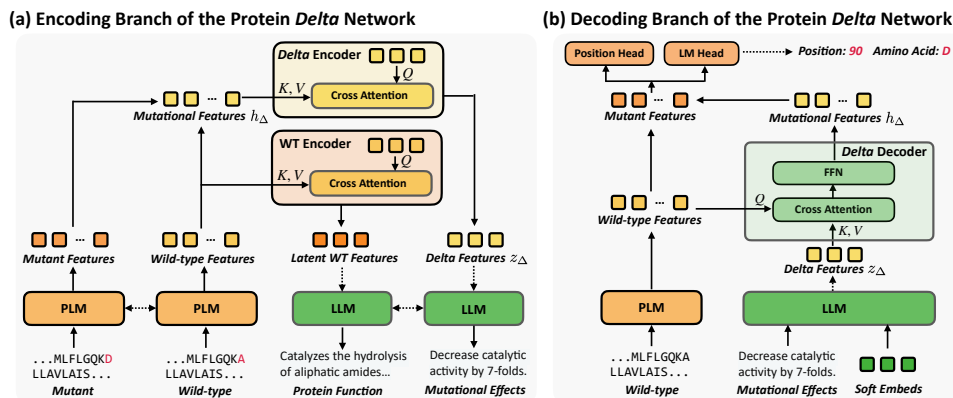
(a) Encoding Branch of the Protein *Delta* Network

*Delta* Encoder

$Q$

$K, V$

Cross Attention

...

*Mutational Features* $h_\Delta$

WT Encoder

$Q$

$K, V$

Cross Attention

...

...

*Mutant Features*

*Wild-type Features*

*Latent WT Features*

*Delta Features* $z_\Delta$

PLM

PLM

LLM

LLM

...MLFLGQKD
LLAVLAIS...
*Mutant*

...MLFLGQKA
LLAVLAIS...
*Wild-type*

Catalyzes the hydrolysis of aliphatic amides...
*Protein Function*

Decrease catalytic activity by 7-folds.
*Mutational Effects*

(b) Decoding Branch of the Protein *Delta* Network

Position Head

LM Head

Position: 90 Amino Acid: D

...

*Mutant Features*

...

*Mutational Features* $h_\Delta$

*Delta* Decoder

FFN

$Q$

Cross Attention

$K, V$

...

*Wild-type Features*

*Delta Features* $z_\Delta$

PLM

LLM

...MLFLGQKA
LLAVLAIS...
*Wild-type*

Decrease catalytic activity by 7-folds.
*Mutational Effects*

*Soft Embeds*